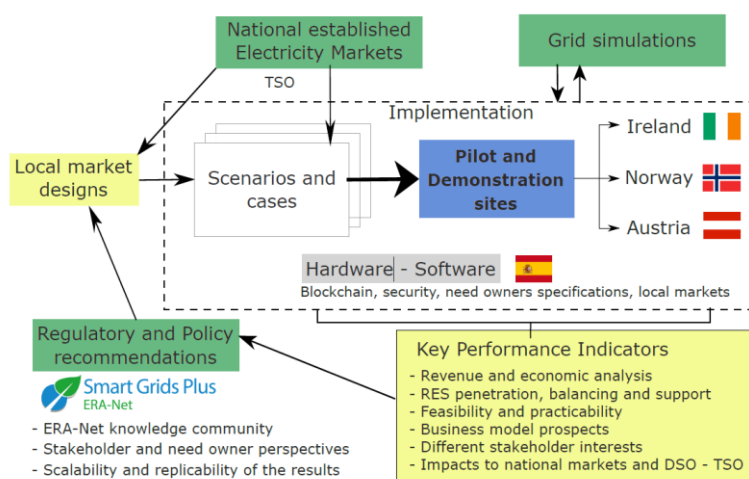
National established Electricity Markets

TSO

Grid simulations

Implementation

Local market designs

Scenarios and cases

Pilot and Demonstration sites

Ireland

Norway

Austria

Hardware - Software

Blockchain, security, need owners specifications, local markets

Regulatory and Policy recommendations

Smart Grids Plus
ERA-Net

- ERA-Net knowledge community
- Stakeholder and need owner perspectives
- Scalability and replicability of the results

Key Performance Indicators

- Revenue and economic analysis
- RES penetration, balancing and support
- Feasibility and practicability
- Business model prospects
- Different stakeholder interests
- Impacts to national markets and DSO - TSO